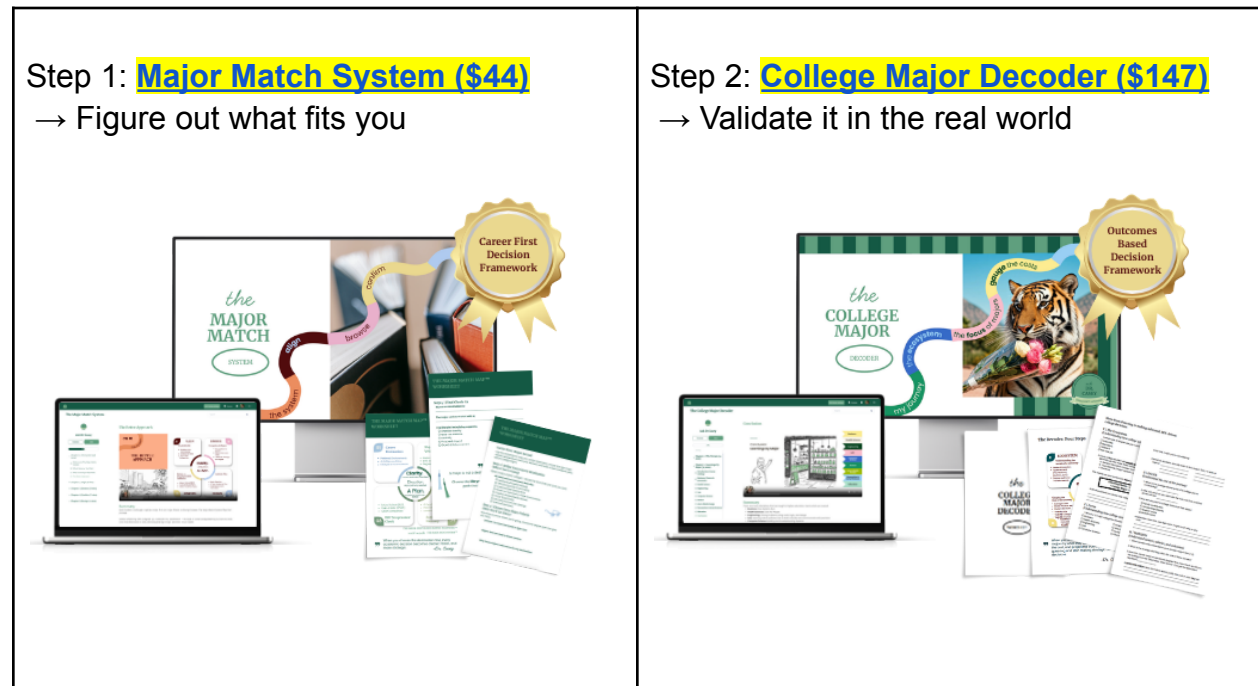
| Step 1: Major Match System ($44) → Figure out what fits you | Step 2: College Major Decoder ($147) → Validate it in the real world |
|---|---|
| Career First Decision Framework<br><br>the MAJOR MATCH SYSTEM<br><br>the system<br>align<br>browse<br>confirm | Outcomes Based Decision Framework<br><br>the COLLEGE MAJOR DECODER<br><br>my journey<br>the ecosystem<br>the focus of majors<br>gauge the costs<br><br>The College Major Decoder<br><br>the COLLEGE MAJOR DECODER |